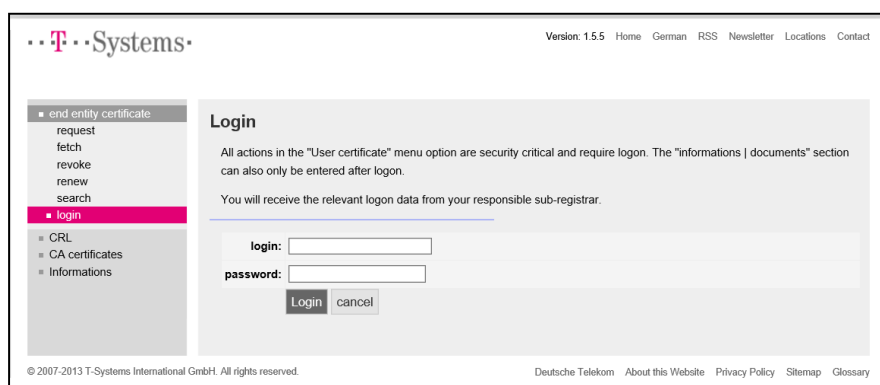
· · T · · Systems·

Version: 1.5.5 Home German RSS Newsletter Locations Contact

■ end entity certificate
request
fetch
revoke
renew
search
■ login
■ CRL
■ CA certificates
■ Informations

Login

All actions in the "User certificate" menu option are security critical and require logon. The "informations | documents" section can also only be entered after logon.

You will receive the relevant logon data from your responsible sub-registrar.

login:
password:

Login cancel

© 2007-2013 T-Systems International GmbH. All rights reserved.

Deutsche Telekom About this Website Privacy Policy Sitemap Glossary